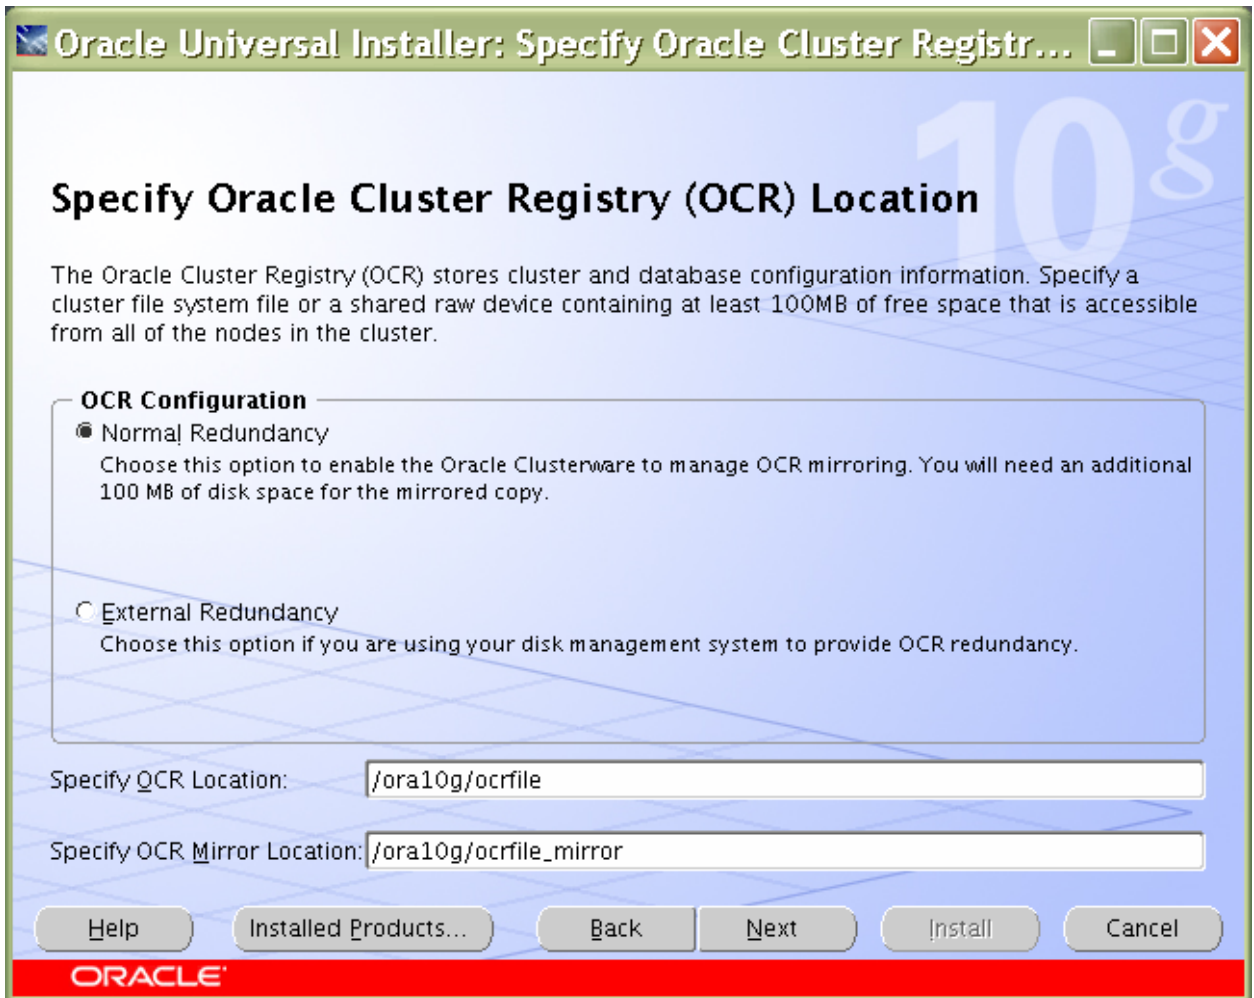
Oracle Universal Installer: Specify Oracle Cluster Registr...

10g

Specify Oracle Cluster Registry (OCR) Location

The Oracle Cluster Registry (OCR) stores cluster and database configuration information. Specify a cluster file system file or a shared raw device containing at least 100MB of free space that is accessible from all of the nodes in the cluster.

OCR Configuration

Normal Redundancy
Choose this option to enable the Oracle Clusterware to manage OCR mirroring. You will need an additional 100 MB of disk space for the mirrored copy.

External Redundancy
Choose this option if you are using your disk management system to provide OCR redundancy.

Specify OCR Location: /ora10g/ocrfile

Specify OCR Mirror Location: /ora10g/ocrfile_mirror

Help | Installed Products... | Back | Next | Install | Cancel

ORACLE